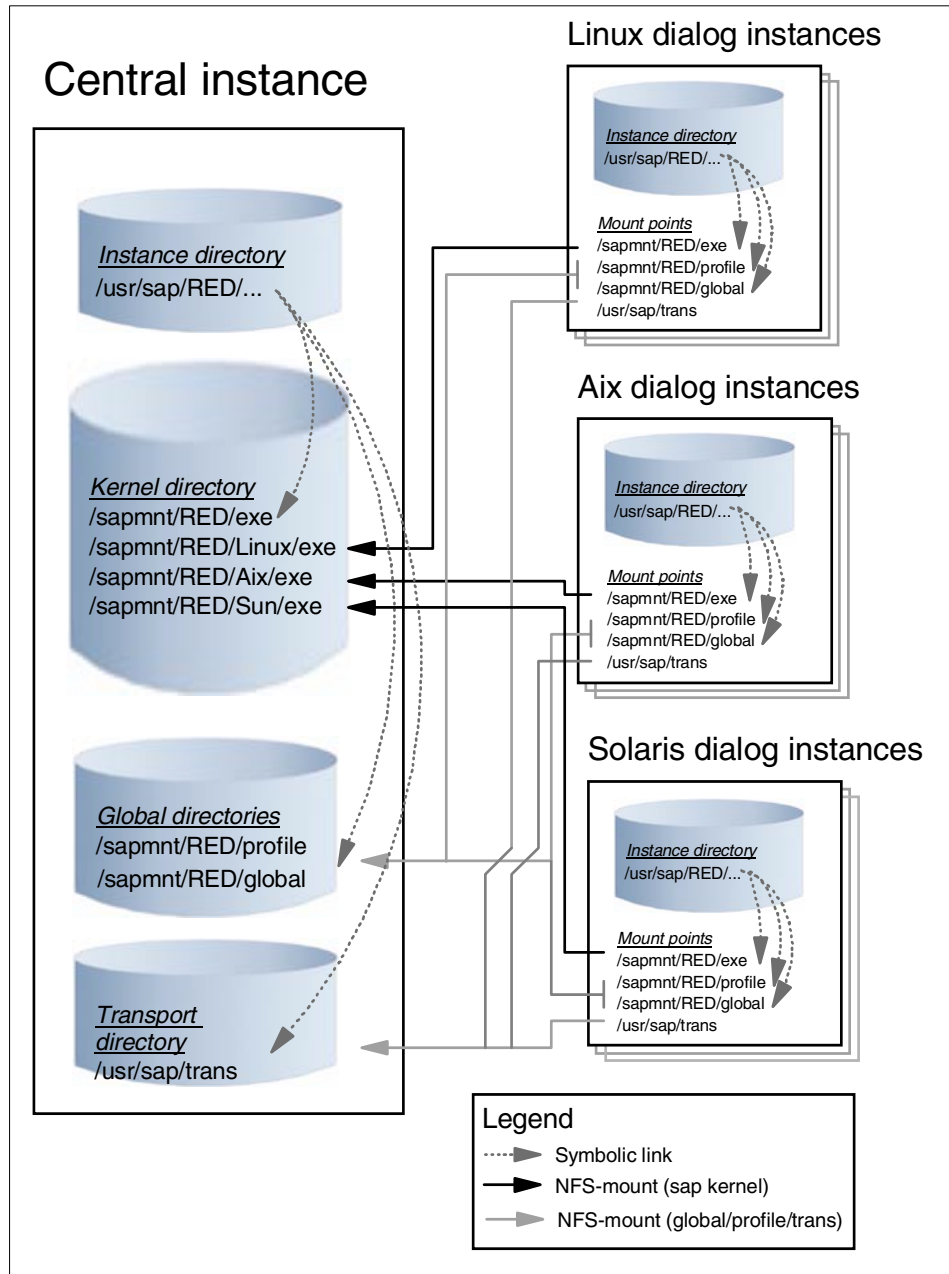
Central instance

Instance directory
/usr/sap/RED/...

Kernel directory
/sapmnt/RED/exe
/sapmnt/RED/Linux/exe
/sapmnt/RED/Aix/exe
/sapmnt/RED/Sun/exe

Global directories
/sapmnt/RED/profile
/sapmnt/RED/global

Transport directory
/usr/sap/trans

Linux dialog instances

Instance directory
/usr/sap/RED/...

Mount points
/sapmnt/RED/exe
/sapmnt/RED/profile
/sapmnt/RED/global
/usr/sap/trans

Aix dialog instances

Instance directory
/usr/sap/RED/...

Mount points
/sapmnt/RED/exe
/sapmnt/RED/profile
/sapmnt/RED/global
/usr/sap/trans

Solaris dialog instances

Instance directory
/usr/sap/RED/...

Mount points
/sapmnt/RED/exe
/sapmnt/RED/profile
/sapmnt/RED/global
/usr/sap/trans

Legend
Symbolic link
NFS-mount (sap kernel)
NFS-mount (global/profile/trans)